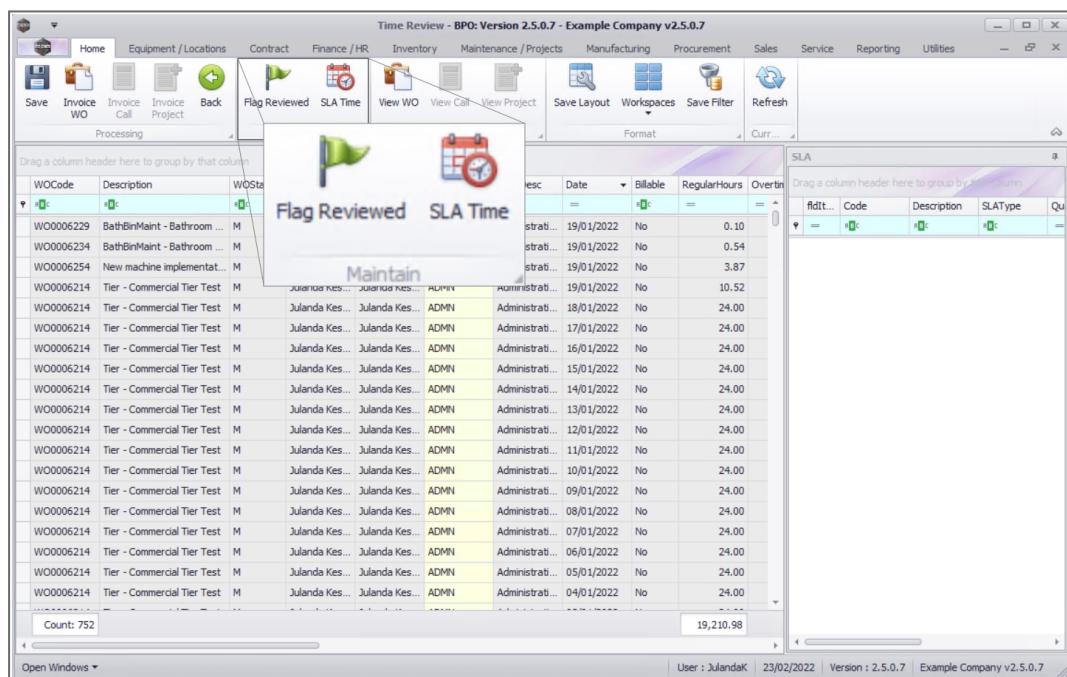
Time Review - BPO: Version 2.5.0.7 - Example Company v2.5.0.7

Home Equipment / Locations Contract Finance / HR Inventory Maintenance / Projects Manufacturing Procurement Sales Service Reporting Utilities

Save Invoice WO Invoice Call Invoice Project Back
Processing

Flag Reviewed SLA Time

View WO View Call View Project

Save Layout Workspaces Save Filter
Format

Refresh
Curr...

Flag Reviewed SLA Time
Maintain

Drag a column header here to group by that column

| WOCode | Description | WOSta | | | | esc | Date | Billable | RegularHours | Overtin |
|---|---|---|---|---|---|---|---|---|---|---|
| WO0006229 | BathBinMaint - Bathroom ... | M | | | | strati... | 19/01/2022 | No | 0.10 | |
| WO0006234 | BathBinMaint - Bathroom ... | M | | | | strati... | 19/01/2022 | No | 0.54 | |
| WO0006254 | New machine implementat... | M | | | | strati... | 19/01/2022 | No | 3.87 | |
| WO0006214 | Tier - Commercial Tier Test | M | Julanda Kes... | Julanda Kes... | ADMN | Administrati... | 19/01/2022 | No | 10.52 | |
| WO0006214 | Tier - Commercial Tier Test | M | Julanda Kes... | Julanda Kes... | ADMN | Administrati... | 18/01/2022 | No | 24.00 | |
| WO0006214 | Tier - Commercial Tier Test | M | Julanda Kes... | Julanda Kes... | ADMN | Administrati... | 17/01/2022 | No | 24.00 | |
| WO0006214 | Tier - Commercial Tier Test | M | Julanda Kes... | Julanda Kes... | ADMN | Administrati... | 16/01/2022 | No | 24.00 | |
| WO0006214 | Tier - Commercial Tier Test | M | Julanda Kes... | Julanda Kes... | ADMN | Administrati... | 15/01/2022 | No | 24.00 | |
| WO0006214 | Tier - Commercial Tier Test | M | Julanda Kes... | Julanda Kes... | ADMN | Administrati... | 14/01/2022 | No | 24.00 | |
| WO0006214 | Tier - Commercial Tier Test | M | Julanda Kes... | Julanda Kes... | ADMN | Administrati... | 13/01/2022 | No | 24.00 | |
| WO0006214 | Tier - Commercial Tier Test | M | Julanda Kes... | Julanda Kes... | ADMN | Administrati... | 12/01/2022 | No | 24.00 | |
| WO0006214 | Tier - Commercial Tier Test | M | Julanda Kes... | Julanda Kes... | ADMN | Administrati... | 11/01/2022 | No | 24.00 | |
| WO0006214 | Tier - Commercial Tier Test | M | Julanda Kes... | Julanda Kes... | ADMN | Administrati... | 10/01/2022 | No | 24.00 | |
| WO0006214 | Tier - Commercial Tier Test | M | Julanda Kes... | Julanda Kes... | ADMN | Administrati... | 09/01/2022 | No | 24.00 | |
| WO0006214 | Tier - Commercial Tier Test | M | Julanda Kes... | Julanda Kes... | ADMN | Administrati... | 08/01/2022 | No | 24.00 | |
| WO0006214 | Tier - Commercial Tier Test | M | Julanda Kes... | Julanda Kes... | ADMN | Administrati... | 07/01/2022 | No | 24.00 | |
| WO0006214 | Tier - Commercial Tier Test | M | Julanda Kes... | Julanda Kes... | ADMN | Administrati... | 06/01/2022 | No | 24.00 | |
| WO0006214 | Tier - Commercial Tier Test | M | Julanda Kes... | Julanda Kes... | ADMN | Administrati... | 05/01/2022 | No | 24.00 | |
| WO0006214 | Tier - Commercial Tier Test | M | Julanda Kes... | Julanda Kes... | ADMN | Administrati... | 04/01/2022 | No | 24.00 | |

Count: 752 19,210.98

SLA
Drag a column header here to group by that column

| fldIt... | Code | Description | SLAType | Qu |
|---|---|---|---|---|

Open Windows ▾ User : JulandaK 23/02/2022 Version : 2.5.0.7 Example Company v2.5.0.7